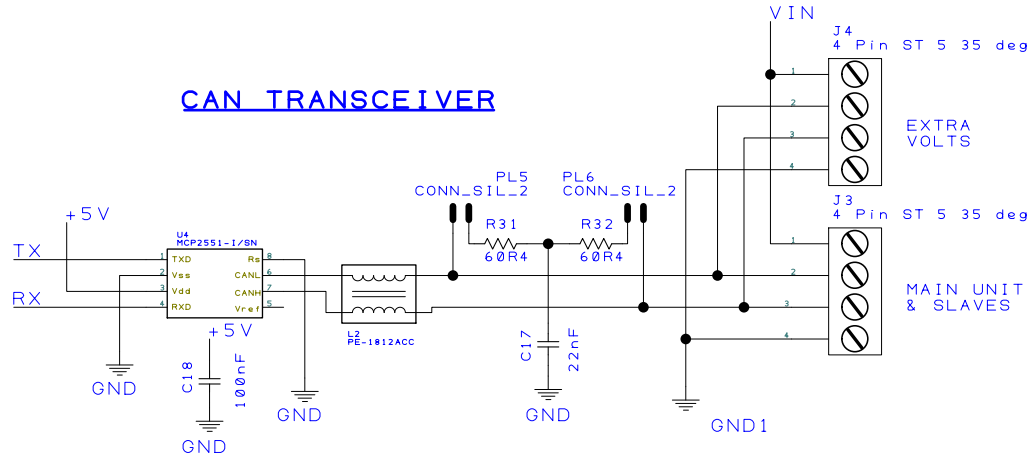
VIN

J4
4 Pin ST 5 35 deg

1
2
3
4

EXTRA
VOLTS

CAN TRANSCEIVER

PL5
CONN_SIL_2

PL6
CONN_SIL_2

J3
4 Pin ST 5 35 deg

R31
60R4

R32
60R4

+5V

U4
MCP2551-I/SN

TX
RX

1 TXD
2 Vss
3 Vdd
4 RXD

Rs 8
CANL 6
CANH 7
Vref 5

1
2
3
4

MAIN UNIT
& SLAVES

L2
PE-1812ACC

+5V

C18
100nF

C17
22nF

GND
GND
GND
GND
GND1